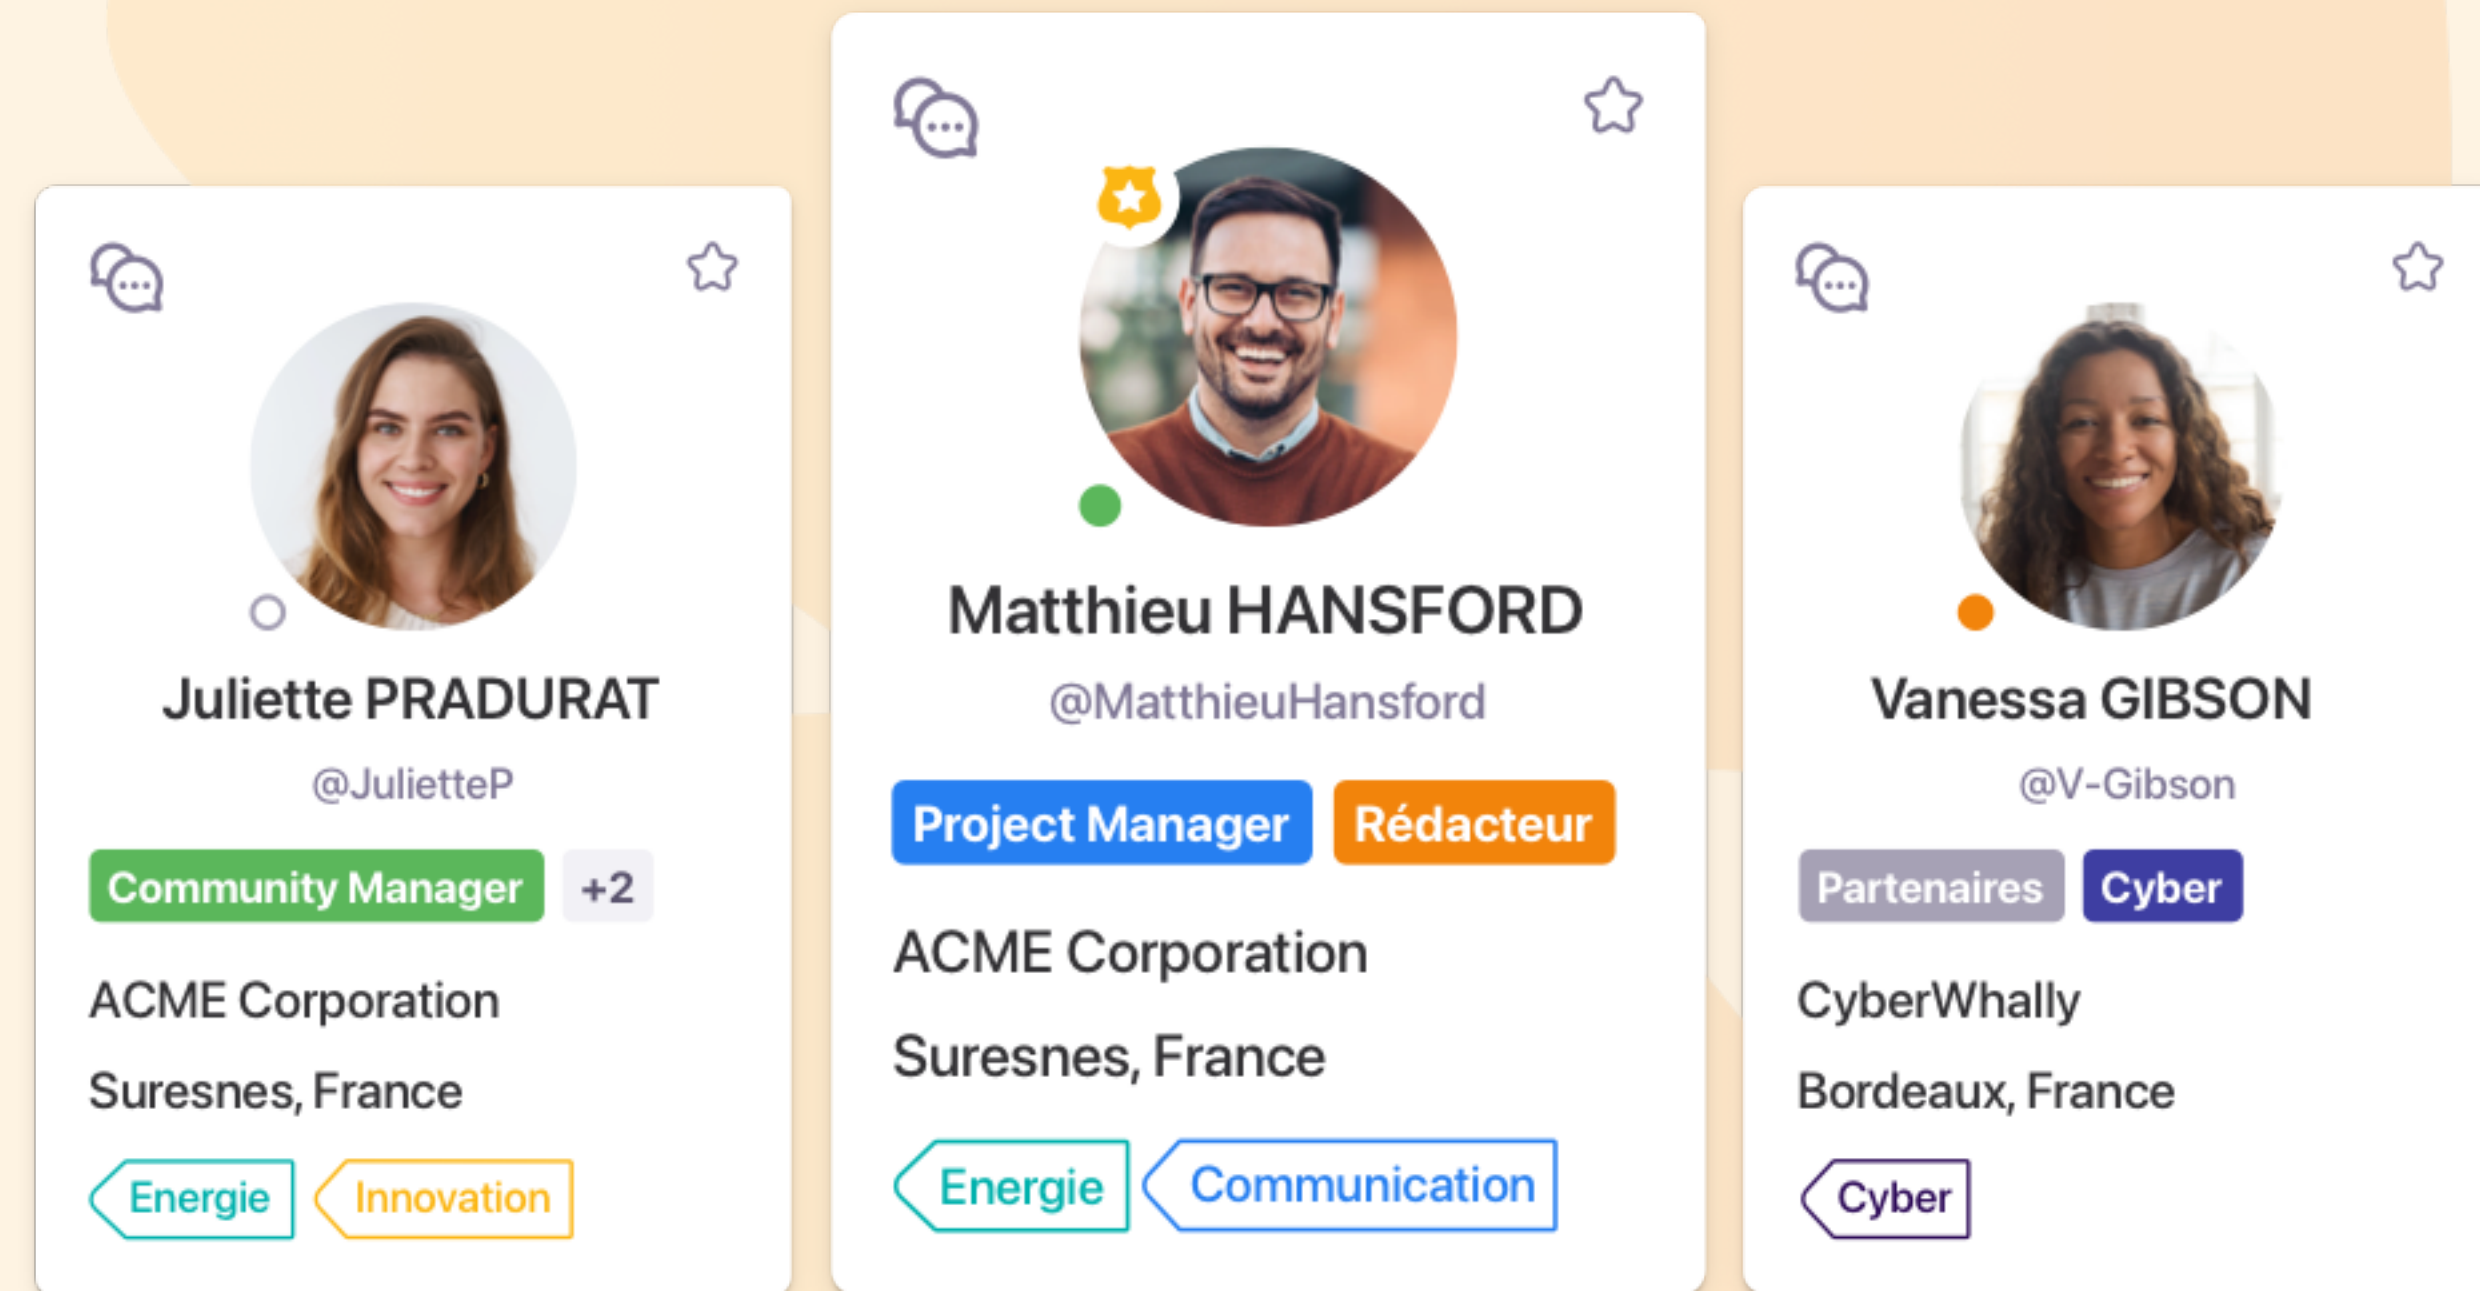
Juliette PRADURAT

@JulietteP

Community Manager +2

ACME Corporation

Suresnes, France

Energie Innovation

Matthieu HANSFORD

@MatthieuHansford

Project Manager Rédacteur

ACME Corporation

Suresnes, France

Energie Communication

Vanessa GIBSON

@V-Gibson

Partenaires Cyber

CyberWhally

Bordeaux, France

Cyber